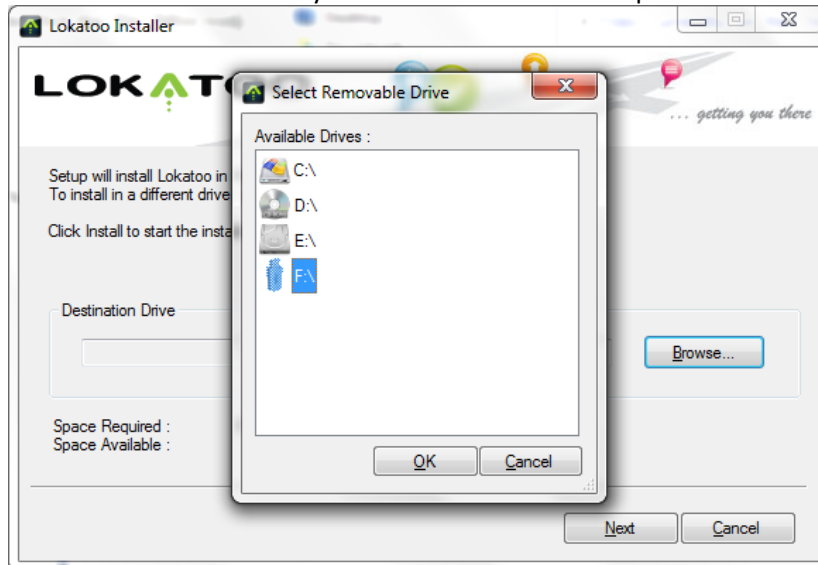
Lokatoo Installer

LOKAT

... getting you there

Setup will install Lokatoo in
To install in a different drive

Click Install to start the insta

Destination Drive

Browse...

Space Required :
Space Available :

Next
Cancel

Select Removable Drive

Available Drives :

C:\
D:\
E:\
F:\

OK
Cancel